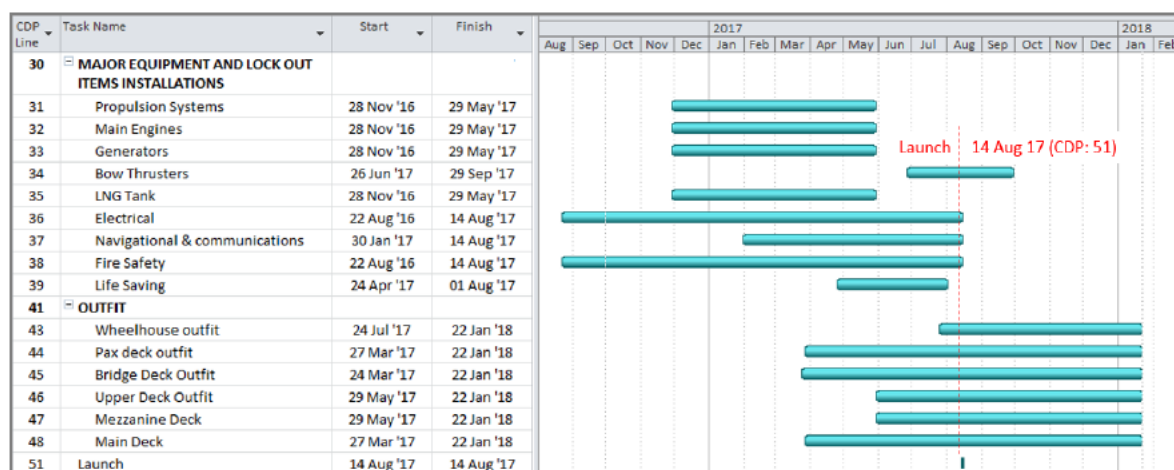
| CDP Line | Task Name | Start | Finish |
|---|---|---|---|
| 30 | MAJOR EQUIPMENT AND LOCK OUT ITEMS INSTALLATIONS | | |
| 31 | Propulsion Systems | 28 Nov '16 | 29 May '17 |
| 32 | Main Engines | 28 Nov '16 | 29 May '17 |
| 33 | Generators | 28 Nov '16 | 29 May '17 |
| 34 | Bow Thrusters | 26 Jun '17 | 29 Sep '17 |
| 35 | LNG Tank | 28 Nov '16 | 29 May '17 |
| 36 | Electrical | 22 Aug '16 | 14 Aug '17 |
| 37 | Navigational & communications | 30 Jan '17 | 14 Aug '17 |
| 38 | Fire Safety | 22 Aug '16 | 14 Aug '17 |
| 39 | Life Saving | 24 Apr '17 | 01 Aug '17 |
| 41 | OUTFIT | | |
| 43 | Wheelhouse outfit | 24 Jul '17 | 22 Jan '18 |
| 44 | Pax deck outfit | 27 Mar '17 | 22 Jan '18 |
| 45 | Bridge Deck Outfit | 24 Mar '17 | 22 Jan '18 |
| 46 | Upper Deck Outfit | 29 May '17 | 22 Jan '18 |
| 47 | Mezzanine Deck | 29 May '17 | 22 Jan '18 |
| 48 | Main Deck | 27 Mar '17 | 22 Jan '18 |
| 51 | Launch | 14 Aug '17 | 14 Aug '17 |

2017 2018
Aug Sep Oct Nov Dec Jan Feb Mar Apr May Jun Jul Aug Sep Oct Nov Dec Jan Feb

Launch 14 Aug 17 (CDP: 51)